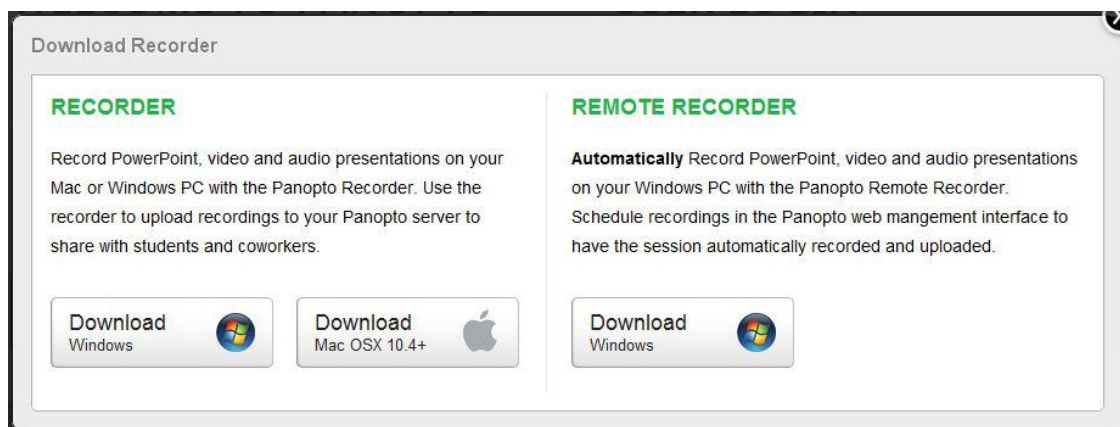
Download Recorder

RECORDER

Record PowerPoint, video and audio presentations on your Mac or Windows PC with the Panopto Recorder. Use the recorder to upload recordings to your Panopto server to share with students and coworkers.

Download
Windows

Download
Mac OSX 10.4+

REMOTE RECORDER

Automatically Record PowerPoint, video and audio presentations on your Windows PC with the Panopto Remote Recorder. Schedule recordings in the Panopto web mangement interface to have the session automatically recorded and uploaded.

Download
Windows